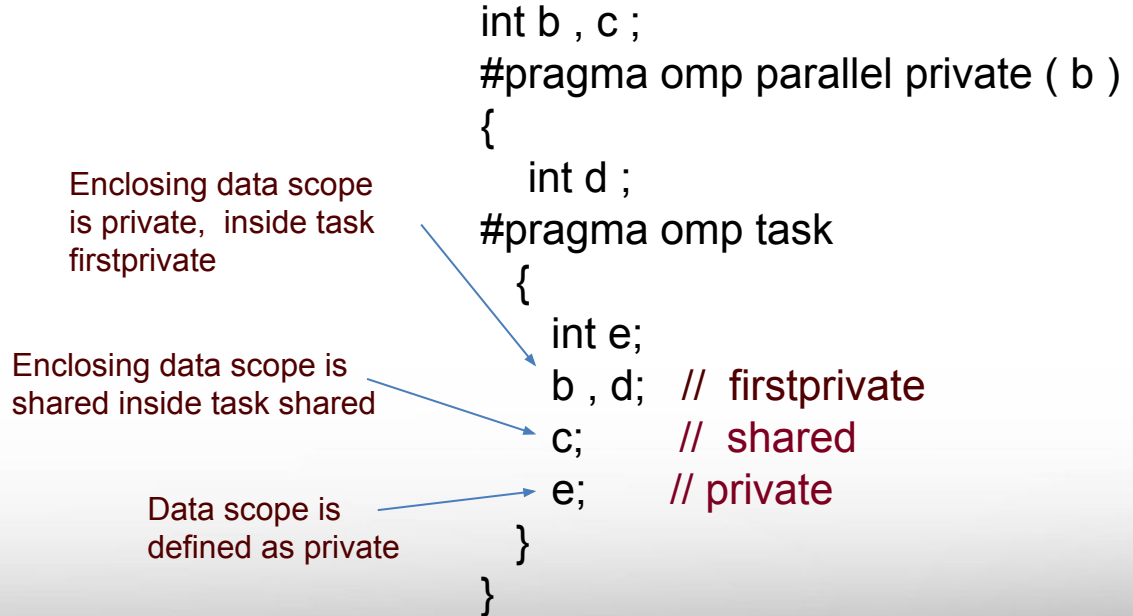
int b , c ;
#pragma omp parallel private ( b )
{
int d ;
#pragma omp task
{
int e;
b , d; // firstprivate
c; // shared
e; // private
}
}

Enclosing data scope is private, inside task firstprivate

Enclosing data scope is shared inside task shared

Data scope is defined as private